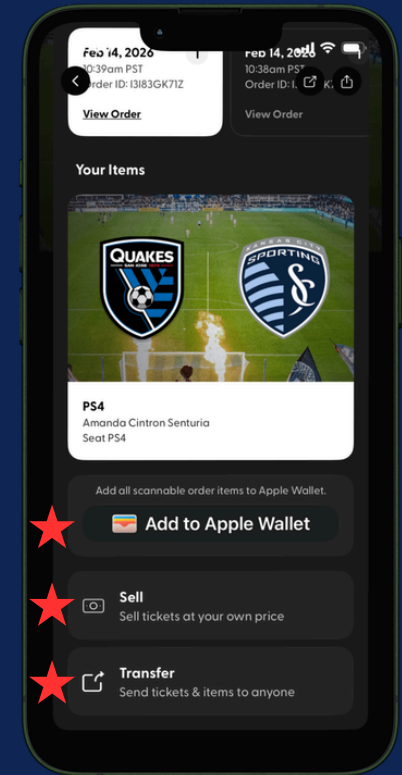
Feb 14, 2026
10:39am PST
Order ID: I3I83GK71Z
View Order

Feb 14, 2026
10:38am PST
Order ID: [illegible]
View Order

Your Items

QUAKES
SAN JOSE

KANSAS CITY
SPORTING
SC

PS4
Amanda Cintron Senturia
Seat PS4

Add all scannable order items to Apple Wallet.
Add to Apple Wallet

Sell
Sell tickets at your own price

Transfer
Send tickets & items to anyone